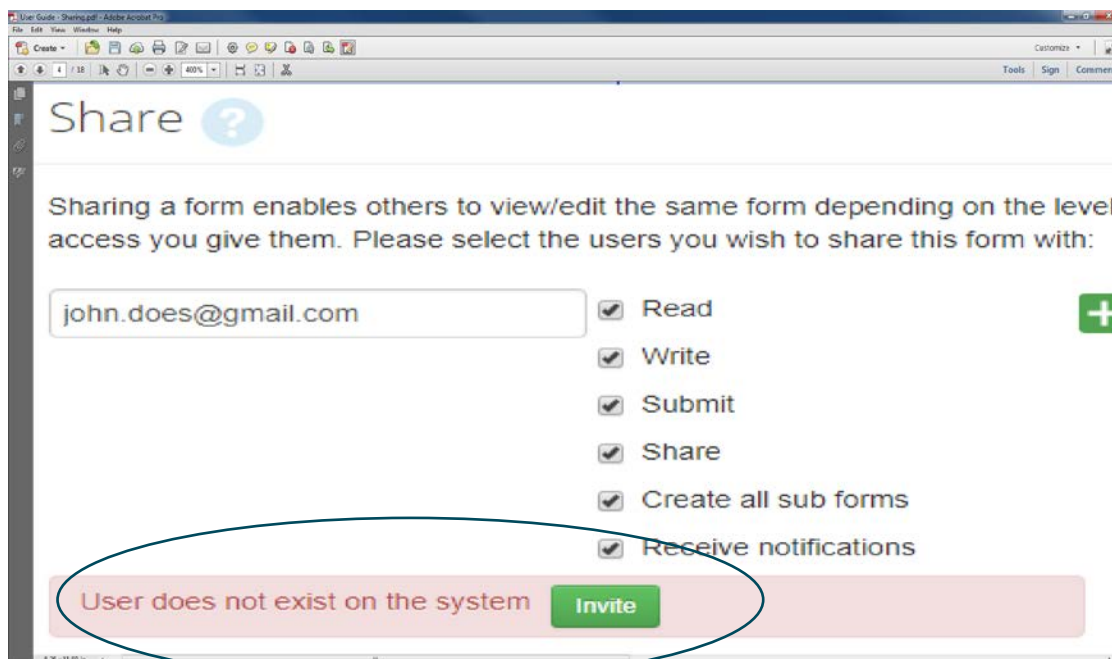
User Guide - Sharing.pdf - Adobe Acrobat Pro
File Edit View Window Help
Create
4 / 18
400%
Customize
Tools Sign Comment

Share ?

Sharing a form enables others to view/edit the same form depending on the level access you give them. Please select the users you wish to share this form with:

john.does@gmail.com

Read
Write
Submit
Share
Create all sub forms
Receive notifications

User does not exist on the system Invite